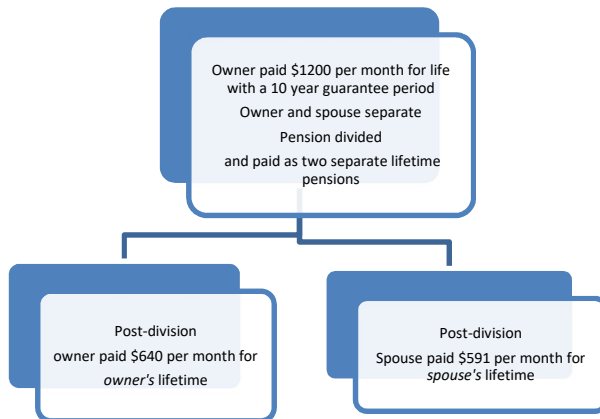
Owner paid \$1200 per month for life with a 10 year guarantee period

Owner and spouse separate

Pension divided

and paid as two separate lifetime pensions

Post-division

owner paid \$640 per month for *owner's* lifetime

Post-division

Spouse paid \$591 per month for *spouse's* lifetime